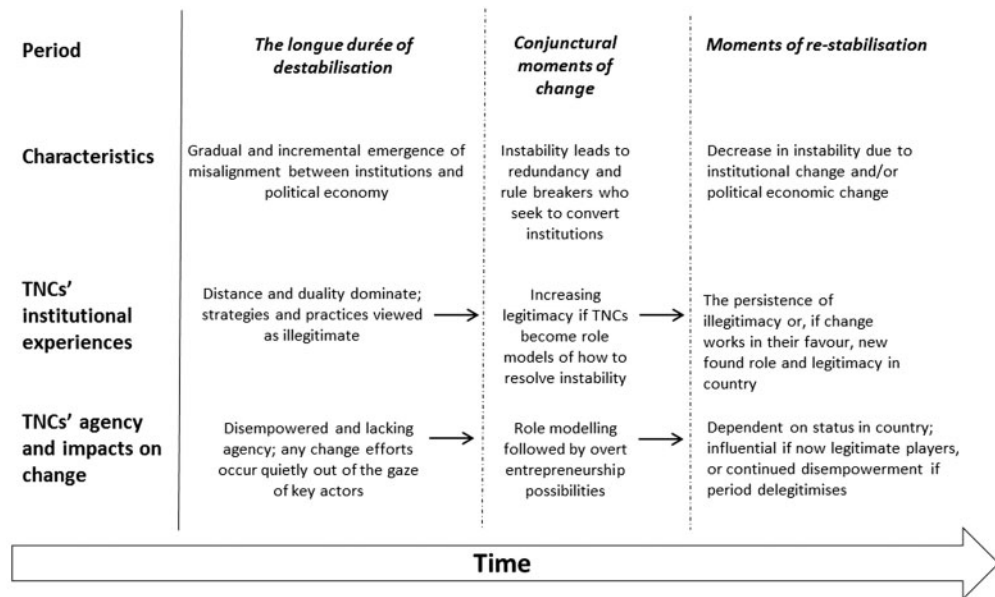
| Period | The longue durée of destabilisation | Conjunctural moments of change | Moments of re-stabilisation |
|---|---|---|---|
| Characteristics | Gradual and incremental emergence of misalignment between institutions and political economy | Instability leads to redundancy and rule breakers who seek to convert institutions | Decrease in instability due to institutional change and/or political economic change |
| TNCs' institutional experiences | Distance and duality dominate; strategies and practices viewed as illegitimate | Increasing legitimacy if TNCs become role models of how to resolve instability | The persistence of illegitimacy or, if change works in their favour, new found role and legitimacy in country |
| TNCs' agency and impacts on change | Disempowered and lacking agency; any change efforts occur quietly out of the gaze of key actors | Role modelling followed by overt entrepreneurship possibilities | Dependent on status in country; influential if now legitimate players, or continued disempowerment if period delegitimises |

Time